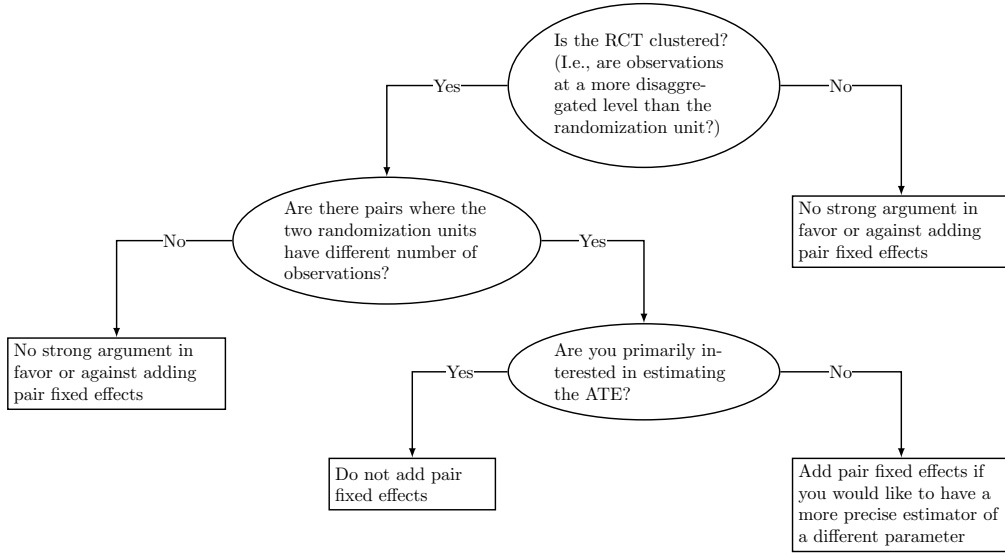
Is the RCT clustered? (I.e., are observations at a more disaggregated level than the randomization unit?)

Yes

No

No strong argument in favor or against adding pair fixed effects

Are there pairs where the two randomization units have different number of observations?

No

Yes

No strong argument in favor or against adding pair fixed effects

Are you primarily interested in estimating the ATE?

Yes

No

Do not add pair fixed effects

Add pair fixed effects if you would like to have a more precise estimator of a different parameter